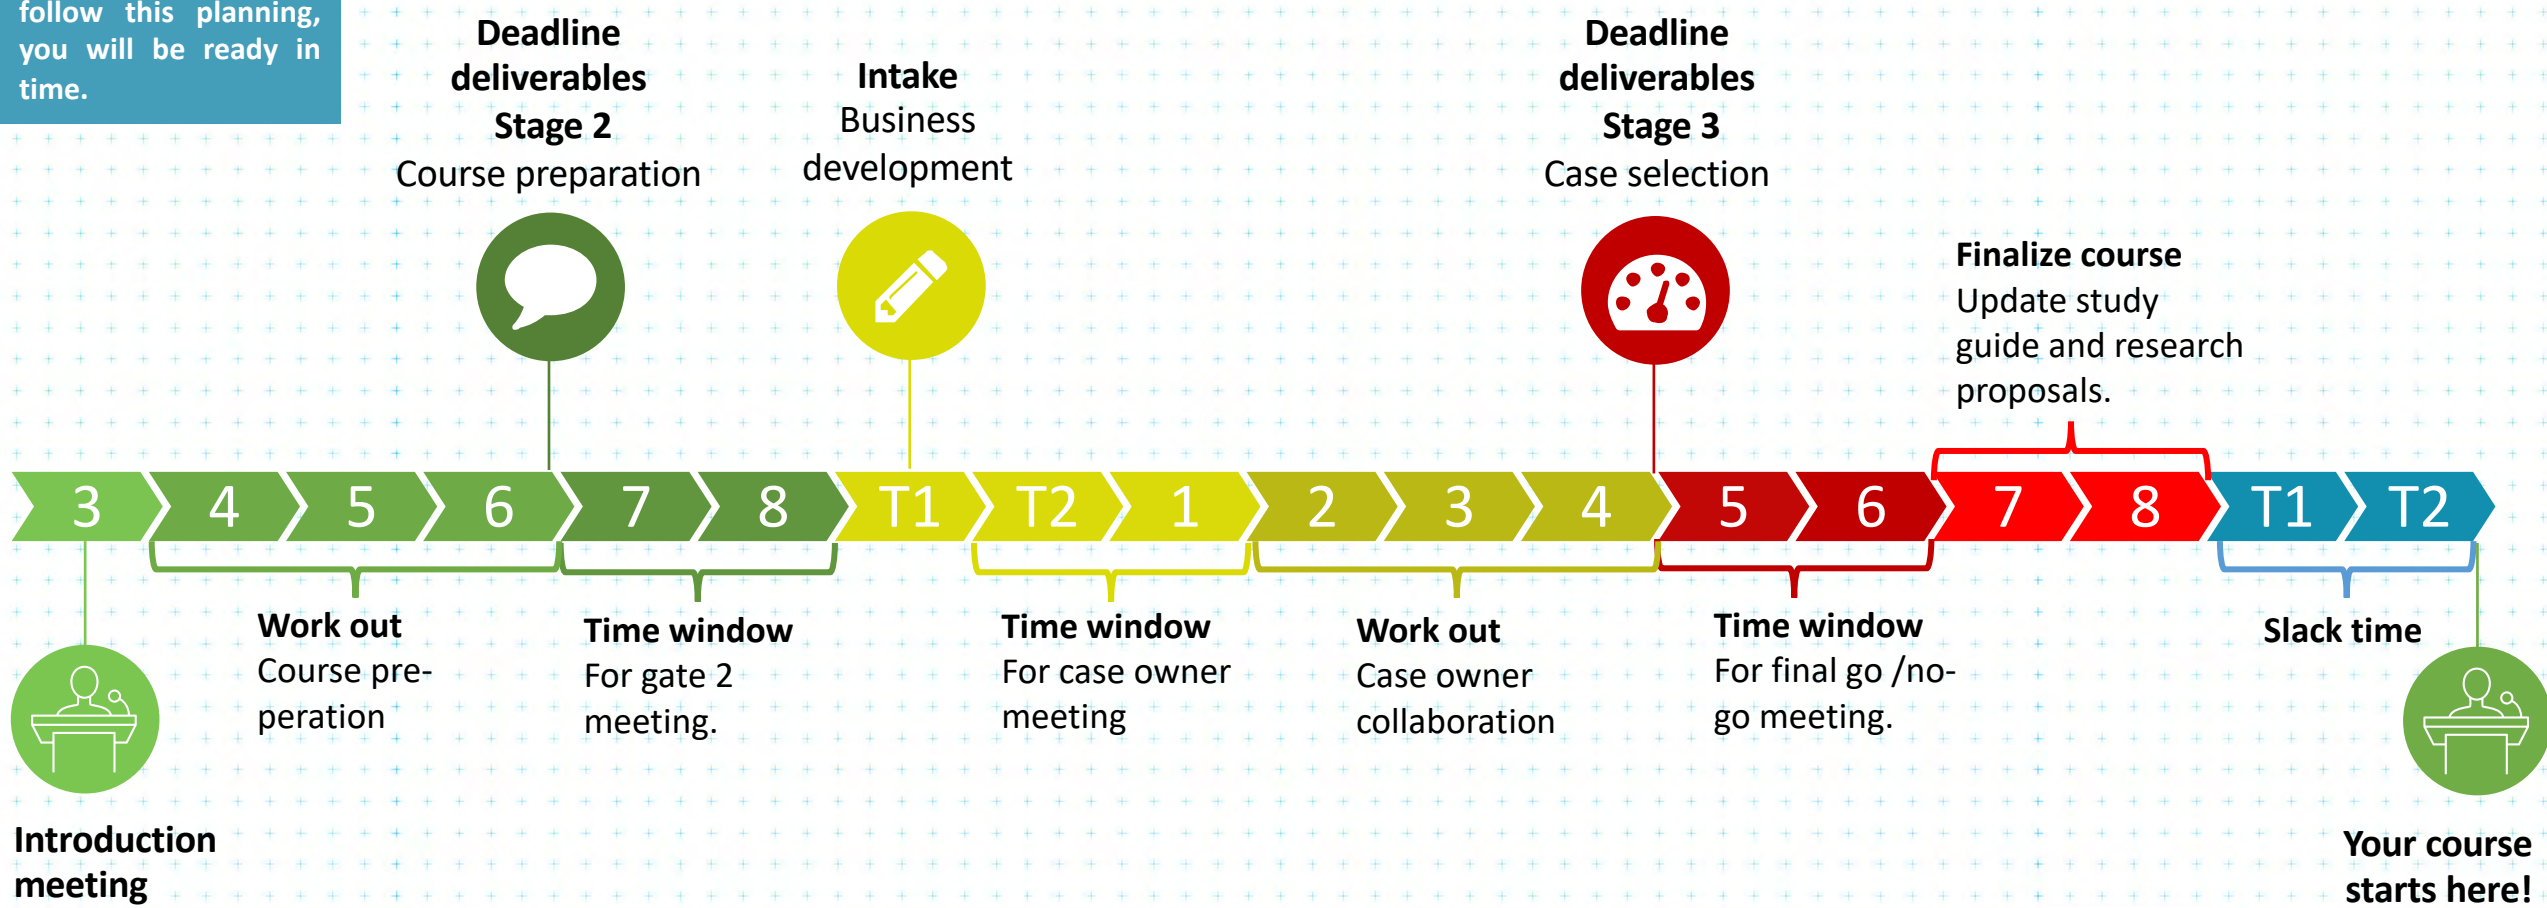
follow this planning, you will be ready in time.

**Deadline deliverables Stage 2**
Course preparation

**Intake**
Business development

**Deadline deliverables Stage 3**
Case selection

**Finalize course**
Update study guide and research proposals.

3 4 5 6 7 8 T1 T2 1 2 3 4 5 6 7 8 T1 T2

**Work out**
Course preparation

**Time window**
For gate 2 meeting.

**Time window**
For case owner meeting

**Work out**
Case owner collaboration

**Time window**
For final go /no-go meeting.

**Slack time**

**Introduction meeting**

**Your course starts here!**